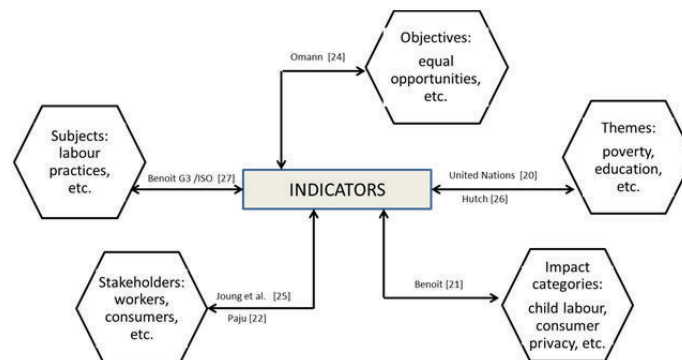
Omann [24]

Objectives: equal opportunities, etc.

Subjects: labour practices, etc.

Benoit G3 /ISO [27]

INDICATORS

United Nations [20]

Hutch [26]

Themes: poverty, education, etc.

Joung et al. [25]

Paju [22]

Stakeholders: workers, consumers, etc.

Benoit [21]

Impact categories: child labour, consumer privacy, etc.